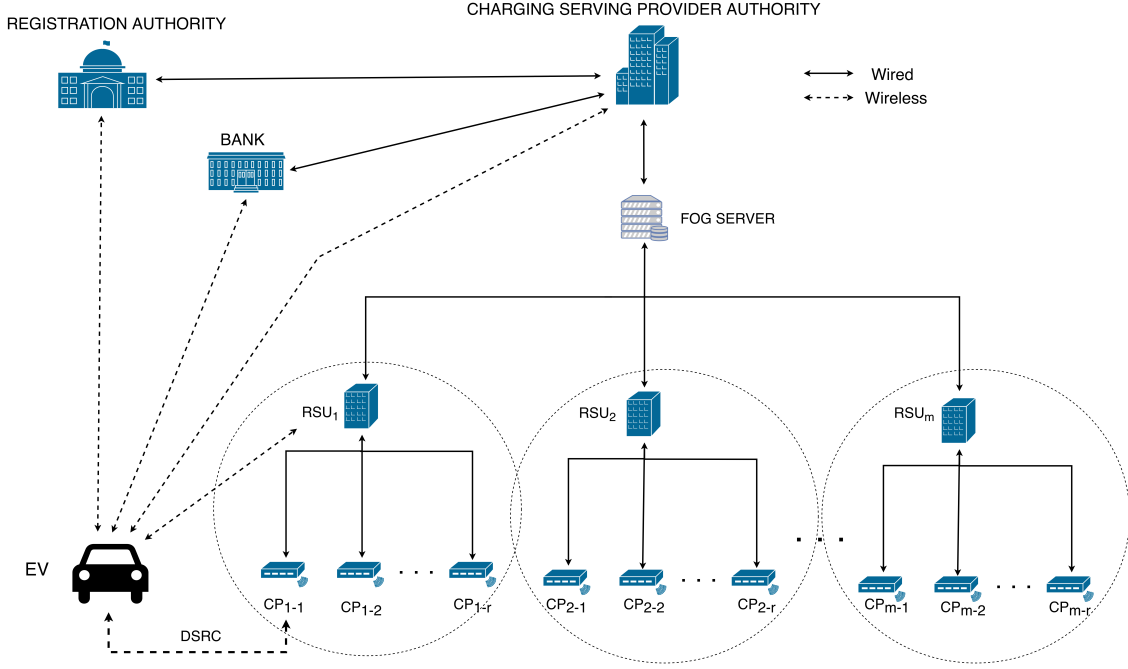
REGISTRATION AUTHORITY

CHARGING SERVING PROVIDER AUTHORITY

Wired
Wireless

BANK

FOG SERVER

$RSU_1$

$RSU_2$

$RSU_m$

EV

$CP_{1-1}$ $CP_{1-2}$ . . . $CP_{1-r}$

$CP_{2-1}$ $CP_{2-2}$ . . . $CP_{2-r}$

. . .

$CP_{m-1}$ $CP_{m-2}$ . . . $CP_{m-r}$

DSRC